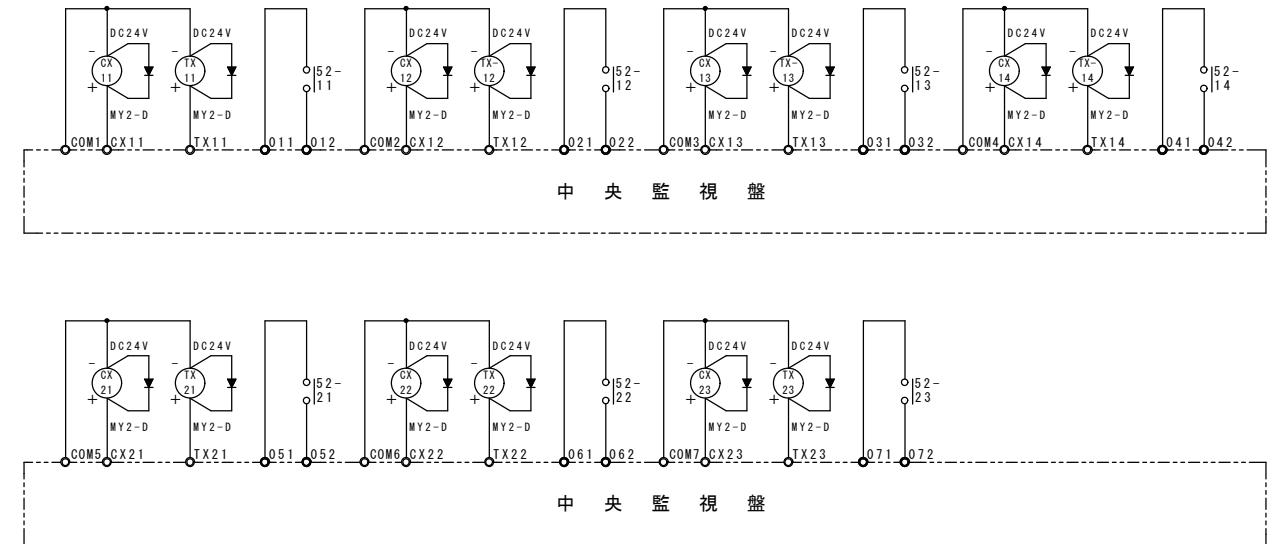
DC24V
-
CX 11
+
MY2-D
DC24V
-
TX 11
+
MY2-D
52-11
DC24V
-
CX 12
+
MY2-D
DC24V
-
TX-12
+
MY2-D
52-12
DC24V
-
CX 13
+
MY2-D
DC24V
-
TX-13
+
MY2-D
52-13
DC24V
-
CX 14
+
MY2-D
DC24V
-
TX-14
+
MY2-D
52-14

COM1 CX11 TX11 O11 O12 COM2 CX12 TX12 O21 O22 COM3 CX13 TX13 O31 O32 COM4 CX14 TX14 O41 O42

中 央 監 視 盤

DC24V
-
CX 21
+
MY2-D
DC24V
-
TX 21
+
MY2-D
52-21
DC24V
-
CX 22
+
MY2-D
DC24V
-
TX 22
+
MY2-D
52-22
DC24V
-
CX 23
+
MY2-D
DC24V
-
TX 23
+
MY2-D
52-23

COM5 CX21 TX21 O51 O52 COM6 CX22 TX22 O61 O62 COM7 CX23 TX23 O71 O72

中 央 監 視 盤